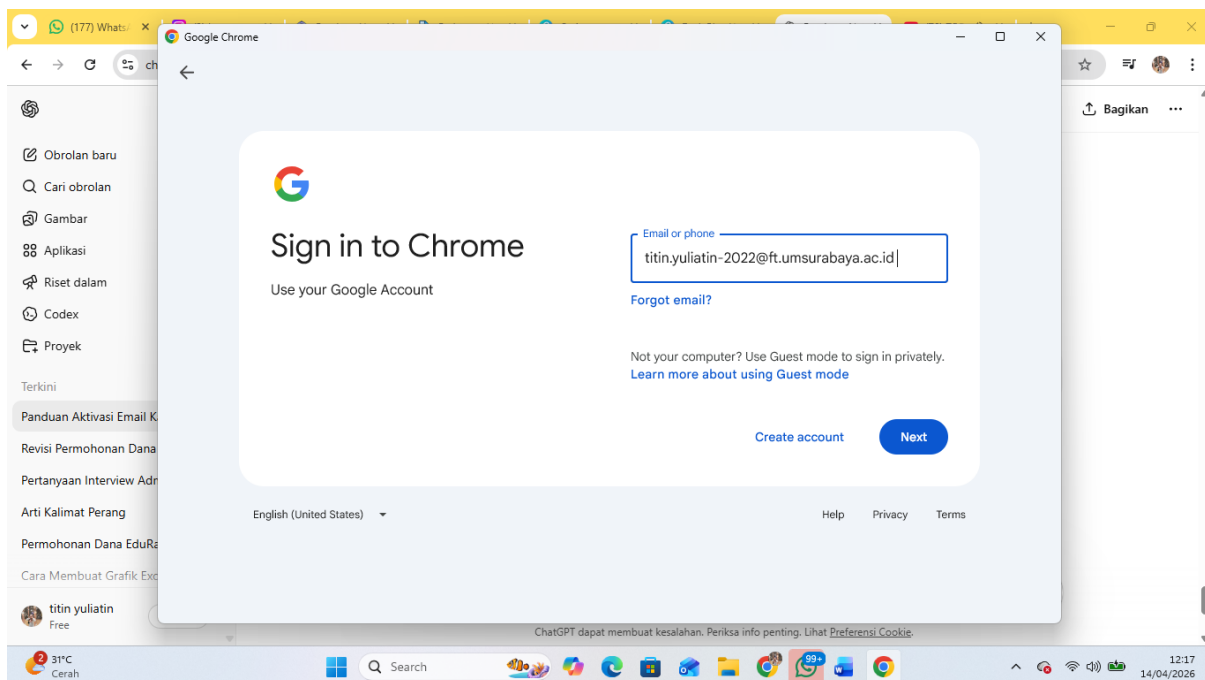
(177) Whats

ch

Google Chrome

Sign in to Chrome

Use your Google Account

Email or phone
titin.yuliatin-2022@ft.umsurabaya.ac.id

Forgot email?

Not your computer? Use Guest mode to sign in privately.
Learn more about using Guest mode

Create account

Next

English (United States)

Help Privacy Terms

Bagikan

Obrolan baru
Cari obrolan
Gambar
Aplikasi
Riset dalam
Codex
Proyek

Terkini
Panduan Aktivasi Email K
Revisi Permohonan Dana
Pertanyaan Interview Adr
Arti Kalimat Perang
Permohonan Dana EduRa
Cara Membuat Grafik Exc

titin yuliatin
Free

ChatGPT dapat membuat kesalahan. Periksa info penting. Lihat Preferensi Cookie.

2
31°C
Cerah

Search

99+

12:17
14/04/2026